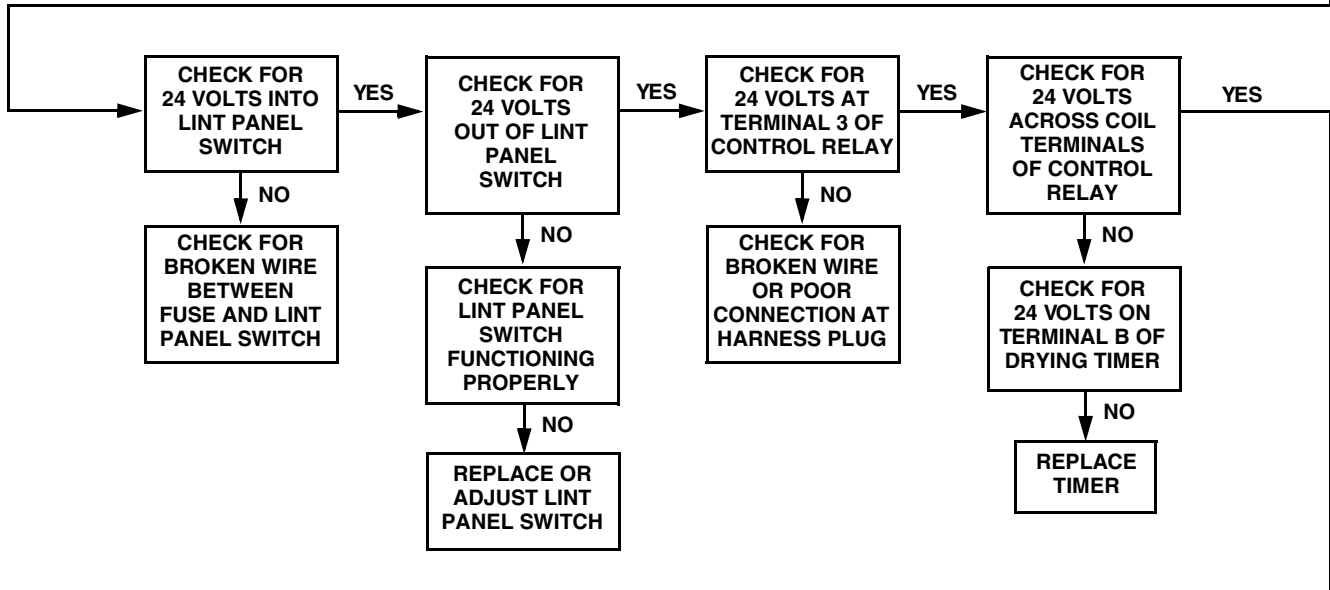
CHECK FOR 24 VOLTS INTO LINT PANEL SWITCH

YES

CHECK FOR 24 VOLTS OUT OF LINT PANEL SWITCH

YES

CHECK FOR 24 VOLTS AT TERMINAL 3 OF CONTROL RELAY

YES

CHECK FOR 24 VOLTS ACROSS COIL TERMINALS OF CONTROL RELAY

YES

NO

CHECK FOR BROKEN WIRE BETWEEN FUSE AND LINT PANEL SWITCH

NO

CHECK FOR LINT PANEL SWITCH FUNCTIONING PROPERLY

NO

REPLACE OR ADJUST LINT PANEL SWITCH

NO

CHECK FOR BROKEN WIRE OR POOR CONNECTION AT HARNESS PLUG

NO

CHECK FOR 24 VOLTS ON TERMINAL B OF DRYING TIMER

NO

REPLACE TIMER